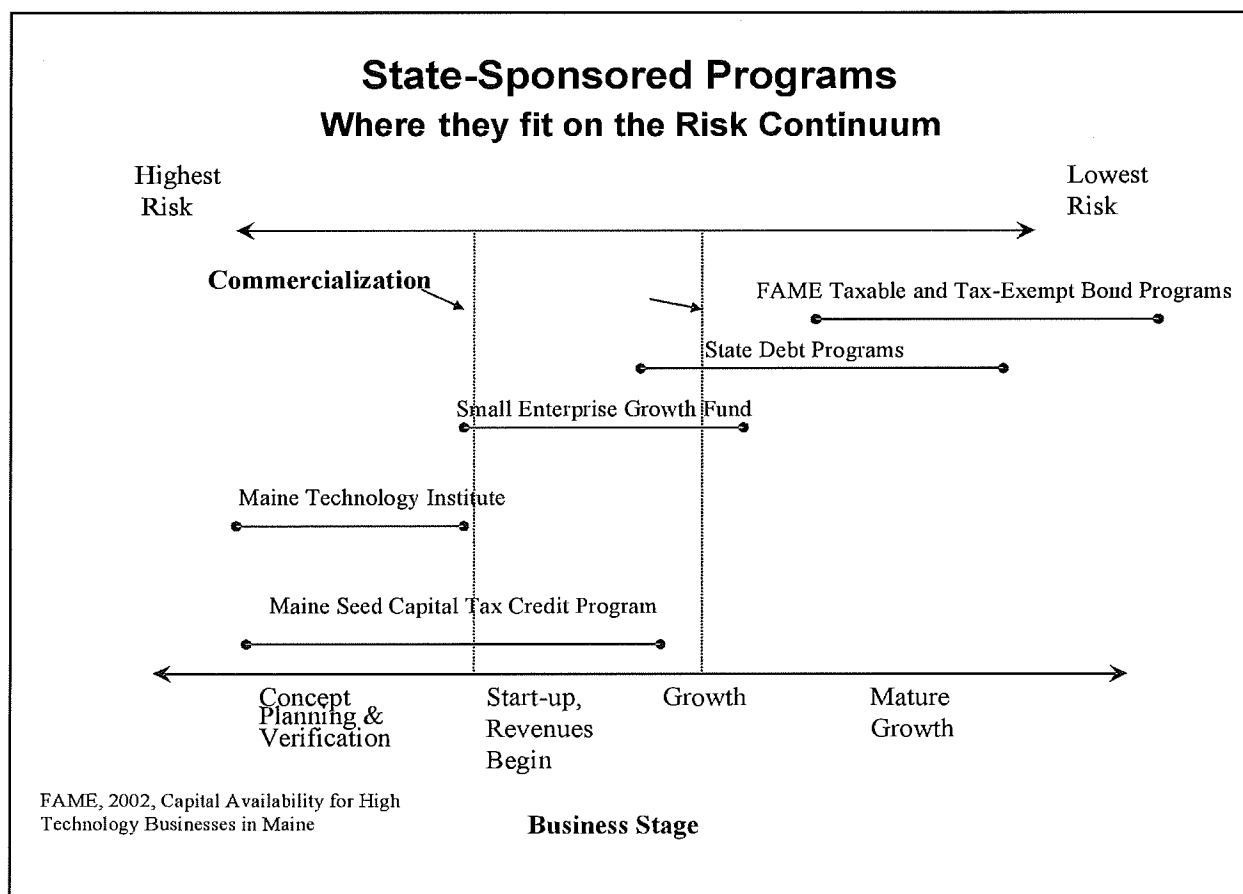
State-Sponsored Programs
Where they fit on the Risk Continuum

Highest Risk

Lowest Risk

Commercialization

FAME Taxable and Tax-Exempt Bond Programs

State Debt Programs

Small Enterprise Growth Fund

Maine Technology Institute

Maine Seed Capital Tax Credit Program

Concept Planning & Verification

Start-up, Revenues Begin

Growth

Mature Growth

FAME, 2002, Capital Availability for High Technology Businesses in Maine

Business Stage